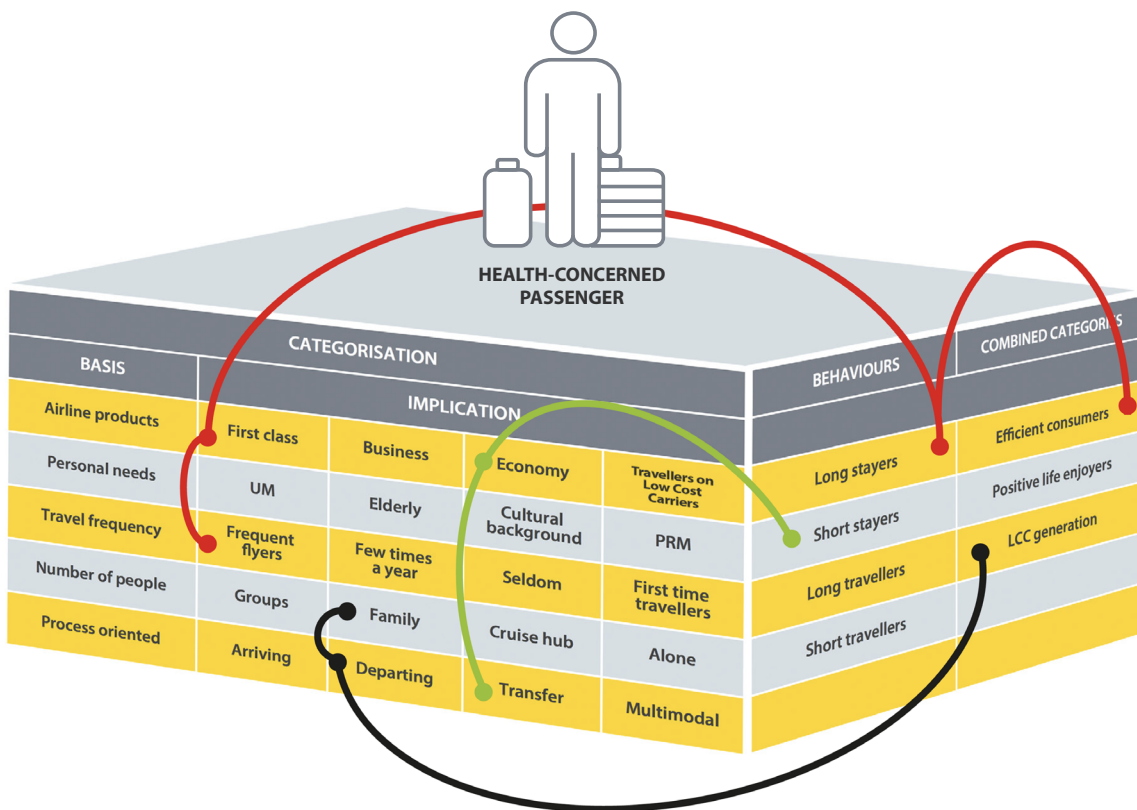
HEALTH-CONCERNED PASSENGER

CATEGORISATION

| BASIS | IMPLICATION | | | |
|---|---|---|---|---|
| Airline products | First class | Business | Economy | Travellers on Low Cost Carriers |
| Personal needs | UM | Elderly | Cultural background | PRM |
| Travel frequency | Frequent flyers | Few times a year | Seldom | First time travellers |
| Number of people | Groups | Family | Cruise hub | Alone |
| Process oriented | Arriving | Departing | Transfer | Multimodal |

| BEHAVIOURS | COMBINED CATEGORIES |
|---|---|
| Long stayers | Efficient consumers |
| Short stayers | Positive life enjoyers |
| Long travellers | LCC generation |
| Short travellers | |